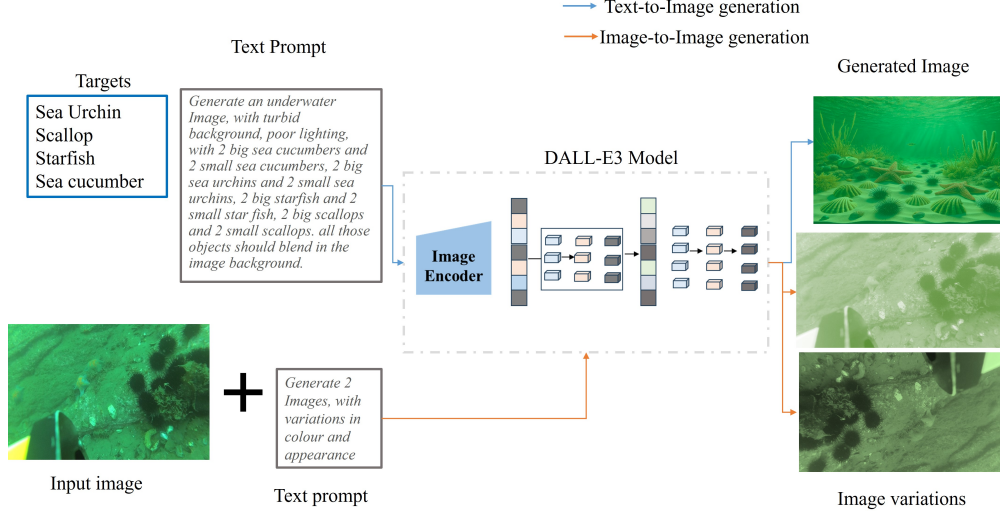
Text-to-Image generation
Image-to-Image generation

Text Prompt

Targets
Sea Urchin
Scallop
Starfish
Sea cucumber

Generate an underwater Image, with turbid background, poor lighting, with 2 big sea cucumbers and 2 small sea cucumbers, 2 big sea urchins and 2 small sea urchins, 2 big starfish and 2 small star fish, 2 big scallops and 2 small scallops. all those objects should blend in the image background.

Generated Image

DALL-E3 Model

Image Encoder

Input image

+

Generate 2 Images, with variations in colour and appearance

Text prompt

Image variations